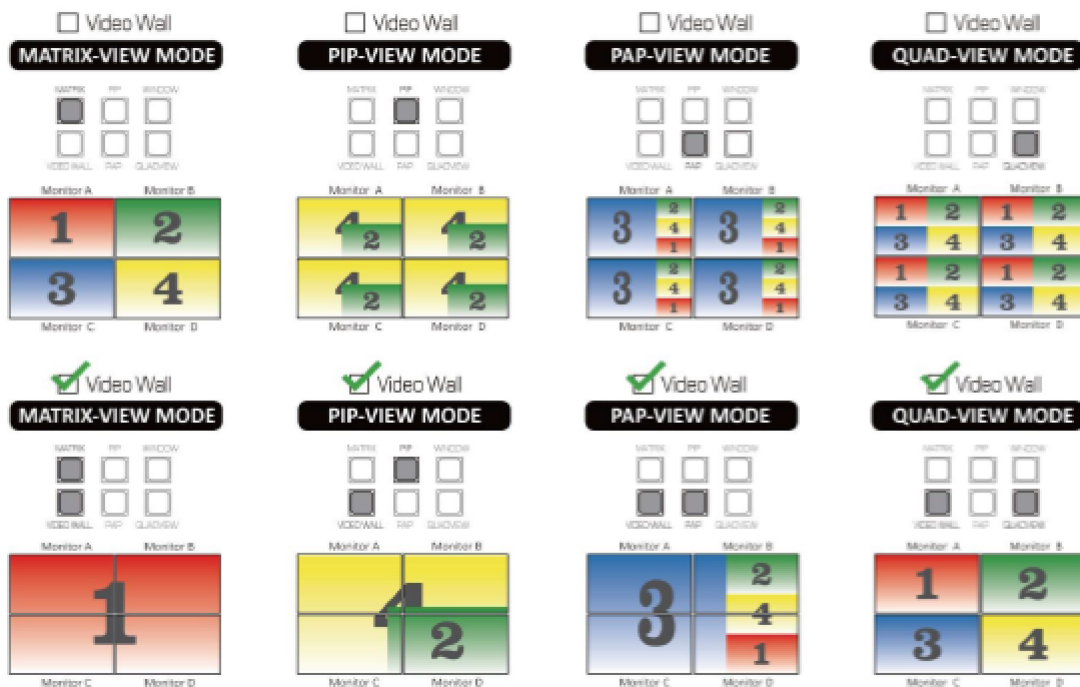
Video Wall
MATRIX-VIEW MODE
MATRIX PIP WINDOW
VIDEO WALL PAP QUADVIEW
Monitor A Monitor B
1 2
3 4
Monitor C Monitor D

Video Wall
PIP-VIEW MODE
MATRIX PIP WINDOW
VIDEO WALL PAP QUADVIEW
Monitor A Monitor B
4 2 4 2
4 2 4 2
Monitor C Monitor D

Video Wall
PAP-VIEW MODE
MATRIX PIP WINDOW
VIDEO WALL PAP QUADVIEW
Monitor A Monitor B
3 2 4 1 3 2 4 1
3 2 4 1 3 2 4 1
Monitor C Monitor D

Video Wall
QUAD-VIEW MODE
MATRIX PIP WINDOW
VIDEO WALL PAP QUADVIEW
Monitor A Monitor B
1 2 1 2
3 4 3 4
1 2 1 2
3 4 3 4
Monitor C Monitor D

Video Wall
MATRIX-VIEW MODE
MATRIX PIP WINDOW
VIDEO WALL PAP QUADVIEW
Monitor A Monitor B
1
Monitor C Monitor D

Video Wall
PIP-VIEW MODE
MATRIX PIP WINDOW
VIDEO WALL PAP QUADVIEW
Monitor A Monitor B
4 2
Monitor C Monitor D

Video Wall
PAP-VIEW MODE
MATRIX PIP WINDOW
VIDEO WALL PAP QUADVIEW
Monitor A Monitor B
3 2 4 1
Monitor C Monitor D

Video Wall
QUAD-VIEW MODE
MATRIX PIP WINDOW
VIDEO WALL PAP QUADVIEW
Monitor A Monitor B
1 2
3 4
Monitor C Monitor D